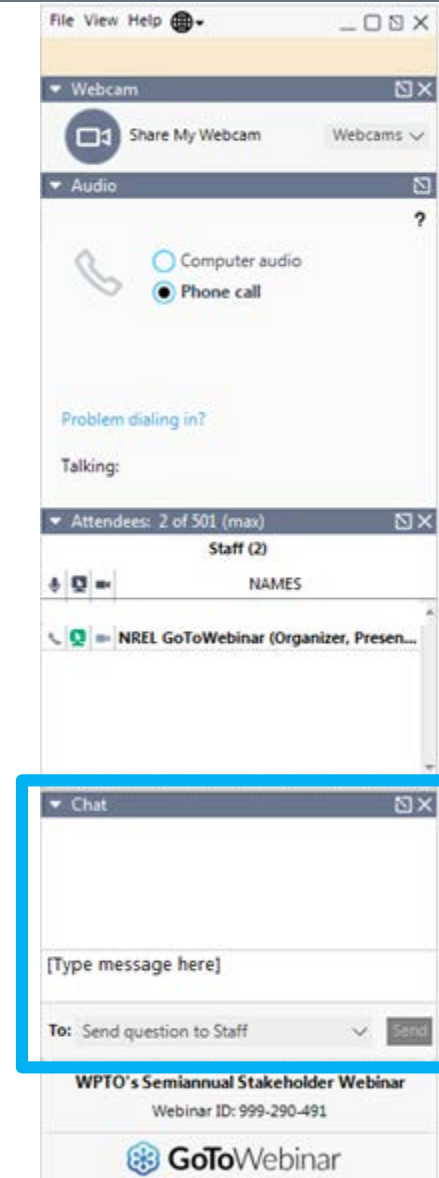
File View Help

Webcam

Share My Webcam

Webcams

Audio

?

Computer audio

Phone call

Problem dialing in?

Talking:

Attendees: 2 of 501 (max)

Staff (2)

NAMES

NREL GoToWebinar (Organizer, Presen...

Chat

[Type message here]

To: Send question to Staff

Send

WPTO's Semiannual Stakeholder Webinar

Webinar ID: 999-290-491

GoToWebinar